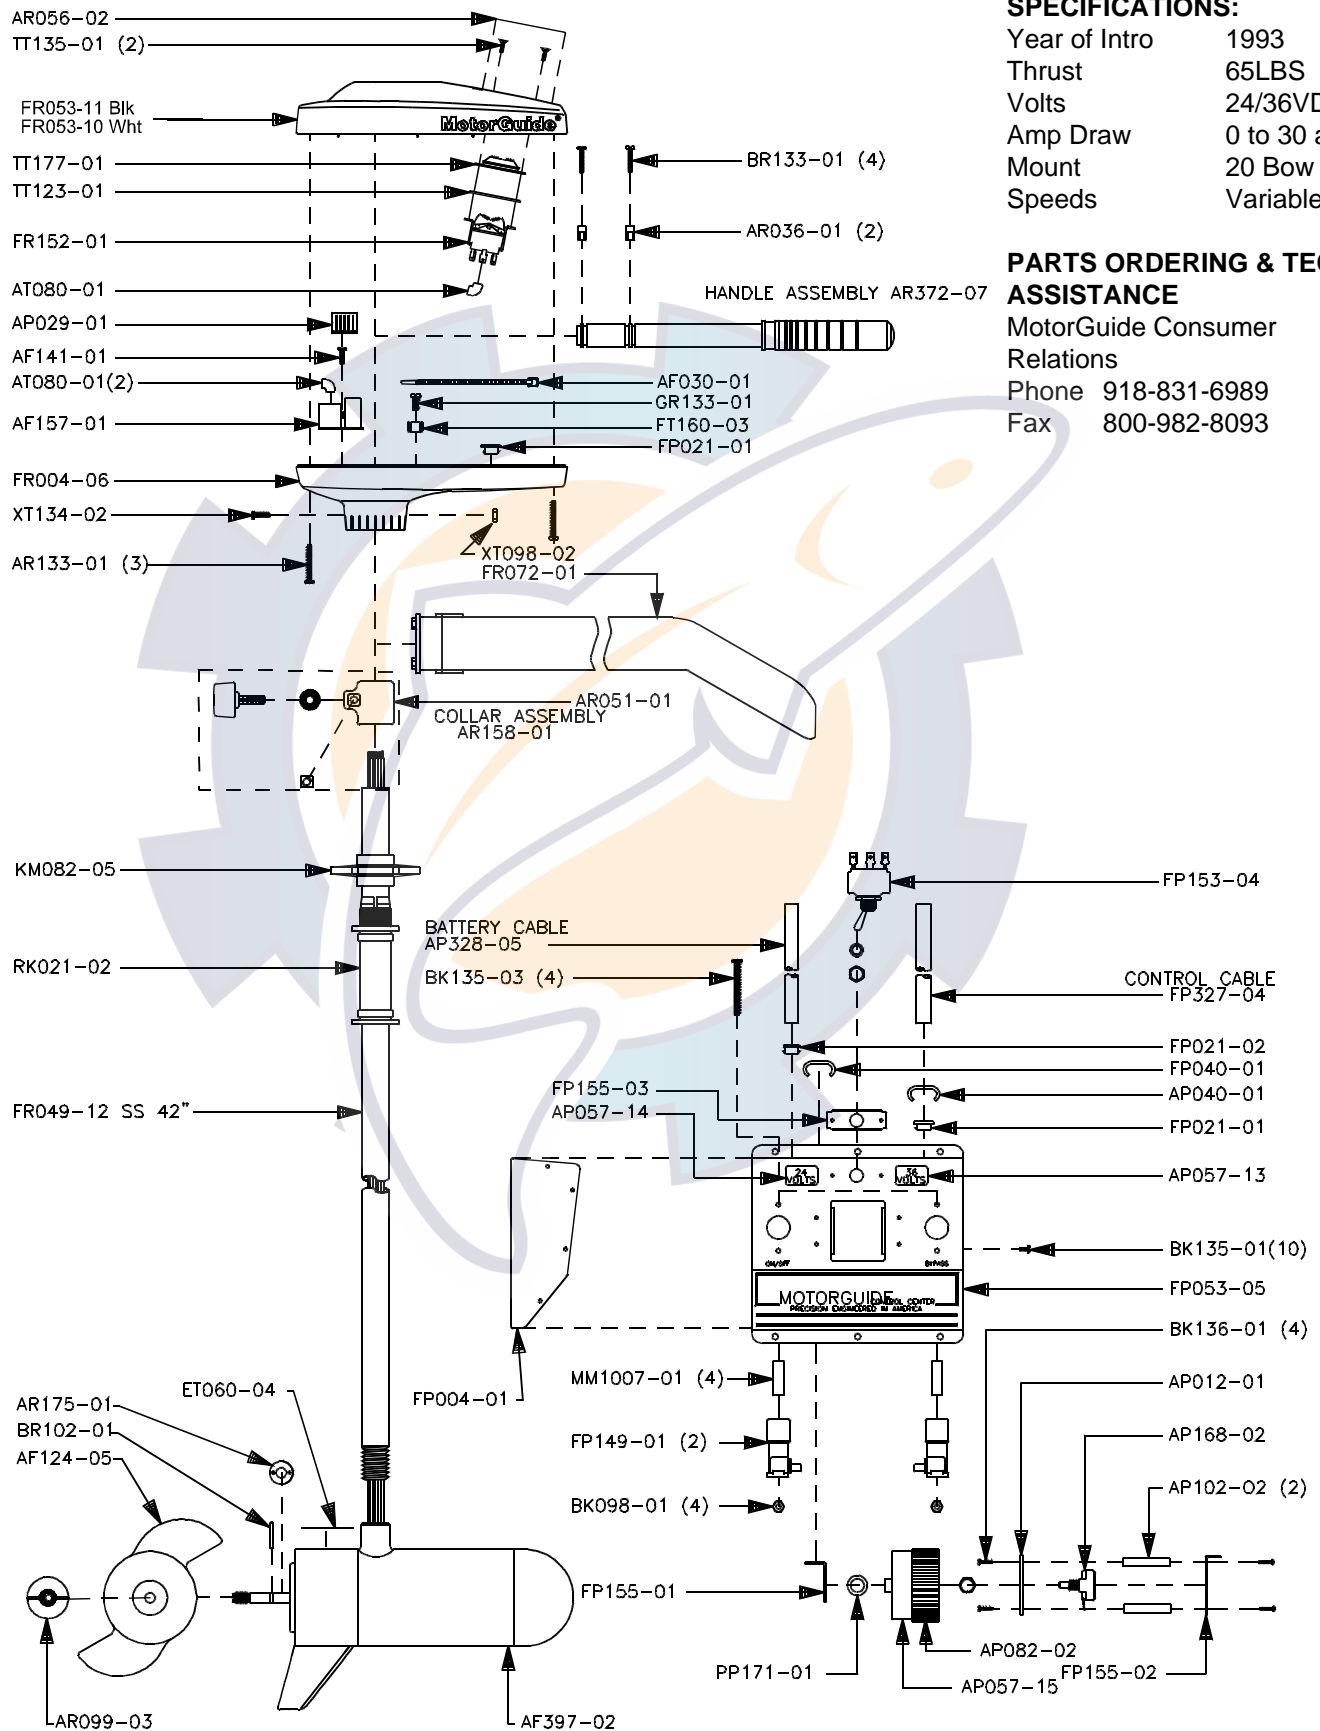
SPECIFICATIONS:
Year of Intro 1993
Thrust 65LBS
Volts 24/36VD
Amp Draw 0 to 30 a
Mount 20 Bow
Speeds Variable

PARTS ORDERING & TEC
ASSISTANCE
MotorGuide Consumer Relations
Phone 918-831-6989
Fax 800-982-8093

AR056-02
TT135-01 (2)
FR053-11 Blk
FR053-10 Wht
MotorGuide
TT177-01
TT123-01
FR152-01
AT080-01
AP029-01
AF141-01
AT080-01(2)
AF157-01
FR004-06
XT134-02
AR133-01 (3)
BR133-01 (4)
AR036-01 (2)
HANDLE ASSEMBLY AR372-07
AF030-01
GR133-01
FT160-03
FP021-01
XT098-02
FR072-01
AR051-01
COLLAR ASSEMBLY
AR158-01
KM082-05
RK021-02
BATTERY CABLE
AP328-05
BK135-03 (4)
FR049-12 SS 42"
FP153-04
CONTROL CABLE
FP327-04
FP021-02
FP040-01
AP040-01
FP155-03
AP057-14
FP021-01
24 VOLTS
36 VOLTS
AP057-13
ON/OFF
BYPASS
BK135-01(10)
MOTORGUIDE CONTROL CENTER
PRECISION ENGINEERED IN AMERICA
FP053-05
BK136-01 (4)
FP004-01
MM1007-01 (4)
AP012-01
FP149-01 (2)
AP168-02
BK098-01 (4)
AP102-02 (2)
AR175-01
ET060-04
BR102-01
AF124-05
FP155-01
PP171-01
AP082-02
AP057-15
FP155-02
AR099-03
AF397-02